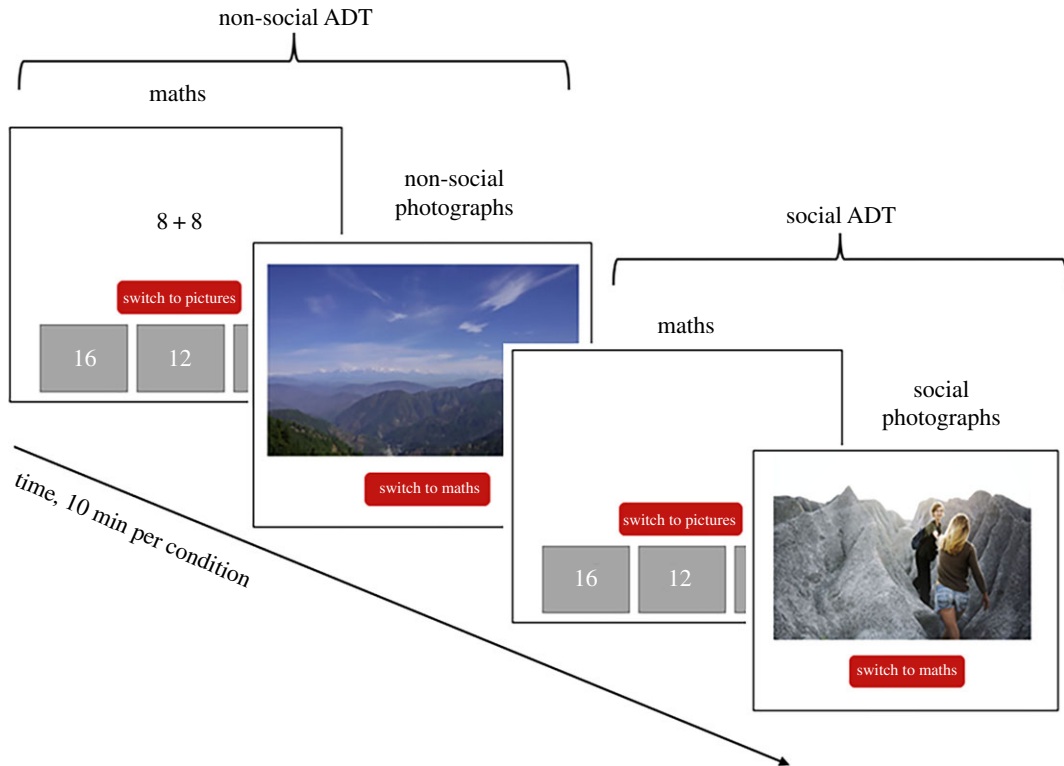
non-social ADT

maths

8 + 8

switch to pictures

16

12

non-social photographs

switch to maths

social ADT

maths

switch to pictures

16

12

social photographs

switch to maths

time, 10 min per condition